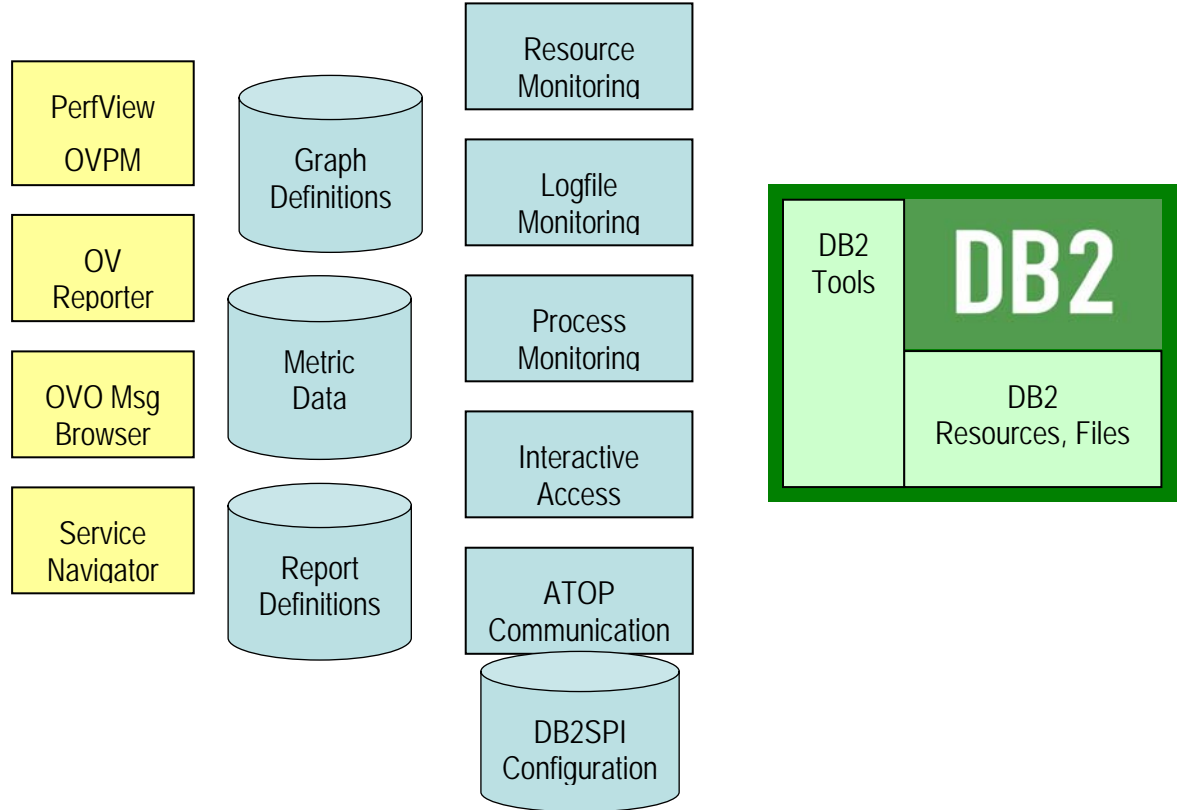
PerfView
OVPM

OV
Reporter

OVO Msg
Browser

Service
Navigator

Graph
Definitions

Metric
Data

Report
Definitions

Resource
Monitoring

Logfile
Monitoring

Process
Monitoring

Interactive
Access

ATOP
Communication

DB2SPI
Configuration

DB2
Tools

DB2

DB2
Resources, Files